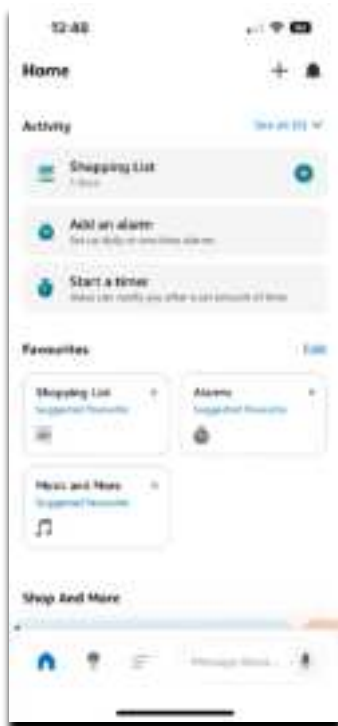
12:48

Home

Activity

See all (3)

Shopping List

1 item

Add an alarm

Set up daily or one-time alarms

Start a timer

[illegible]

Favourites

Edit

Shopping List

Suggested Favourite

Alarms

Suggested Favourite

Music and More

Suggested Favourite

Shop And More

Message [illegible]